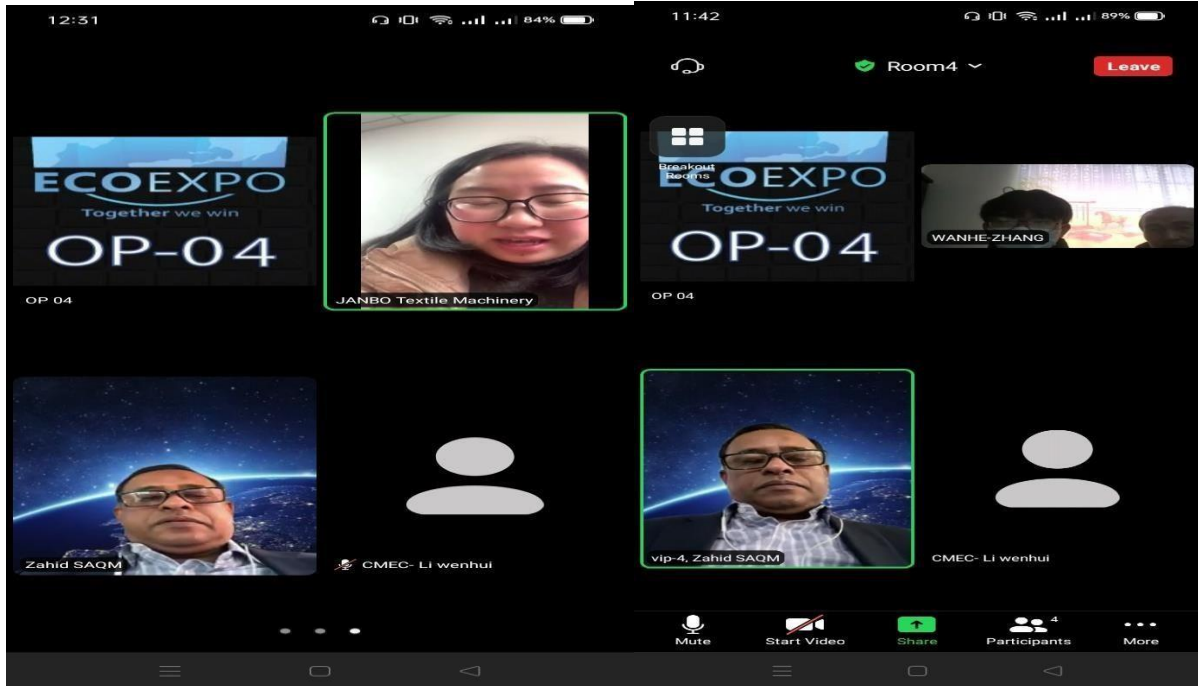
12:31 84%

ECOEXPO
Together we win
OP-04

OP 04

JANBO Textile Machinery

Zahid SAQM

CMEC- Li wenhui

11:42 89%

Room4

Leave

Breakout Rooms

ECOEXPO
Together we win
OP-04

OP 04

WANHE-ZHANG

vip-4, Zahid SAQM

CMEC- Li wenhui

Mute
Start Video
Share
4
Participants
More